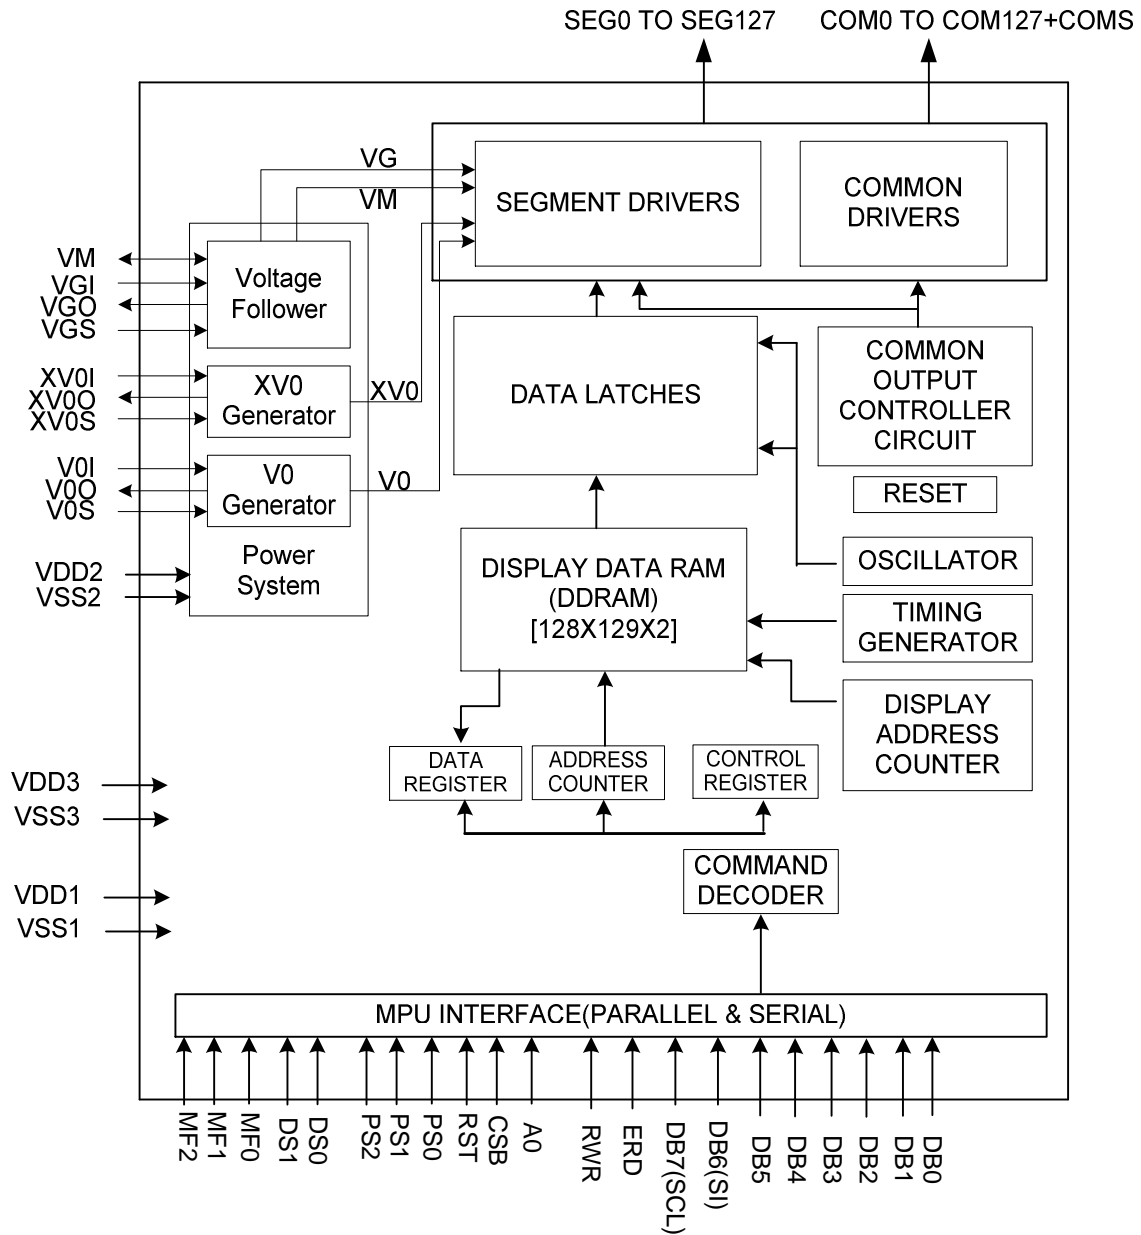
SEG0 TO SEG127
COM0 TO COM127+COMS

VG
VM
SEGMENT DRIVERS
COMMON DRIVERS

VM
VGI
VGO
VGS
Voltage Follower

XV0I
XV0O
XV0S
XV0 Generator
XV0

V0I
V0O
V0S
V0 Generator
V0

VDD2
VSS2
Power System

DATA LATCHES

COMMON OUTPUT CONTROLLER CIRCUIT

RESET

OSCILLATOR

DISPLAY DATA RAM (DDRAM) [128X129X2]

TIMING GENERATOR

DISPLAY ADDRESS COUNTER

DATA REGISTER
ADDRESS COUNTER
CONTROL REGISTER

VDD3
VSS3

COMMAND DECODER

VDD1
VSS1

MPU INTERFACE(PARALLEL & SERIAL)

MF2 MF1 MF0 DS1 DS0 PS2 PS1 PS0 RST CSB A0 RWR ERD DB7(SCL) DB6(SI) DB5 DB4 DB3 DB2 DB1 DB0